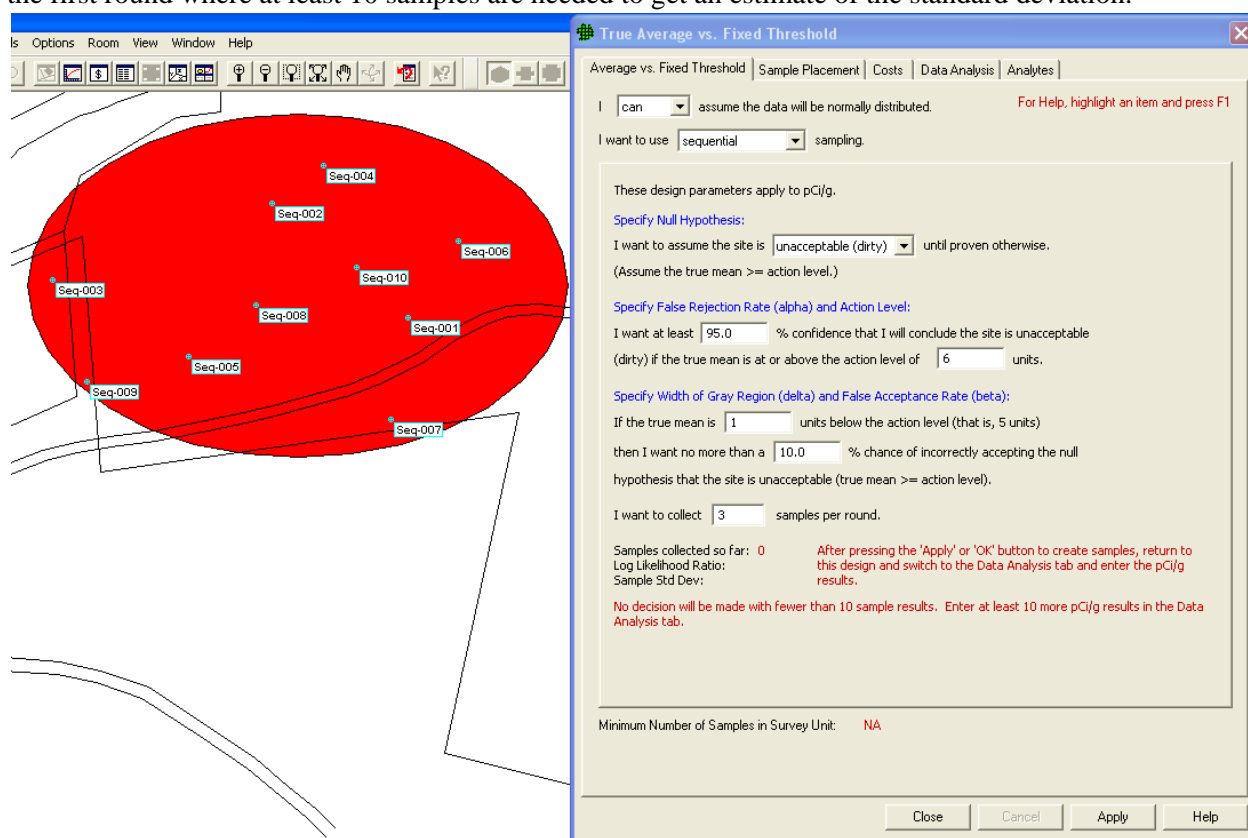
the first round where at least 10 samples are needed to get an estimate of the standard deviation.

ls Options Room View Window Help

Seq-004
Seq-002
Seq-006
Seq-010
Seq-003
Seq-008
Seq-001
Seq-005
Seq-009
Seq-007

True Average vs. Fixed Threshold

Average vs. Fixed Threshold | Sample Placement | Costs | Data Analysis | Analytes

I can assume the data will be normally distributed.

For Help, highlight an item and press F1

I want to use sequential sampling.

These design parameters apply to pCi/g.

Specify Null Hypothesis:

I want to assume the site is unacceptable (dirty) until proven otherwise.

(Assume the true mean >= action level.)

Specify False Rejection Rate (alpha) and Action Level:

I want at least 95.0 % confidence that I will conclude the site is unacceptable (dirty) if the true mean is at or above the action level of 6 units.

Specify Width of Gray Region (delta) and False Acceptance Rate (beta):

If the true mean is 1 units below the action level (that is, 5 units) then I want no more than a 10.0 % chance of incorrectly accepting the null hypothesis that the site is unacceptable (true mean >= action level).

I want to collect 3 samples per round.

Samples collected so far: 0
Log Likelihood Ratio:
Sample Std Dev:

After pressing the 'Apply' or 'OK' button to create samples, return to this design and switch to the Data Analysis tab and enter the pCi/g results.

No decision will be made with fewer than 10 sample results. Enter at least 10 more pCi/g results in the Data Analysis tab.

Minimum Number of Samples in Survey Unit: NA

Close Cancel Apply Help